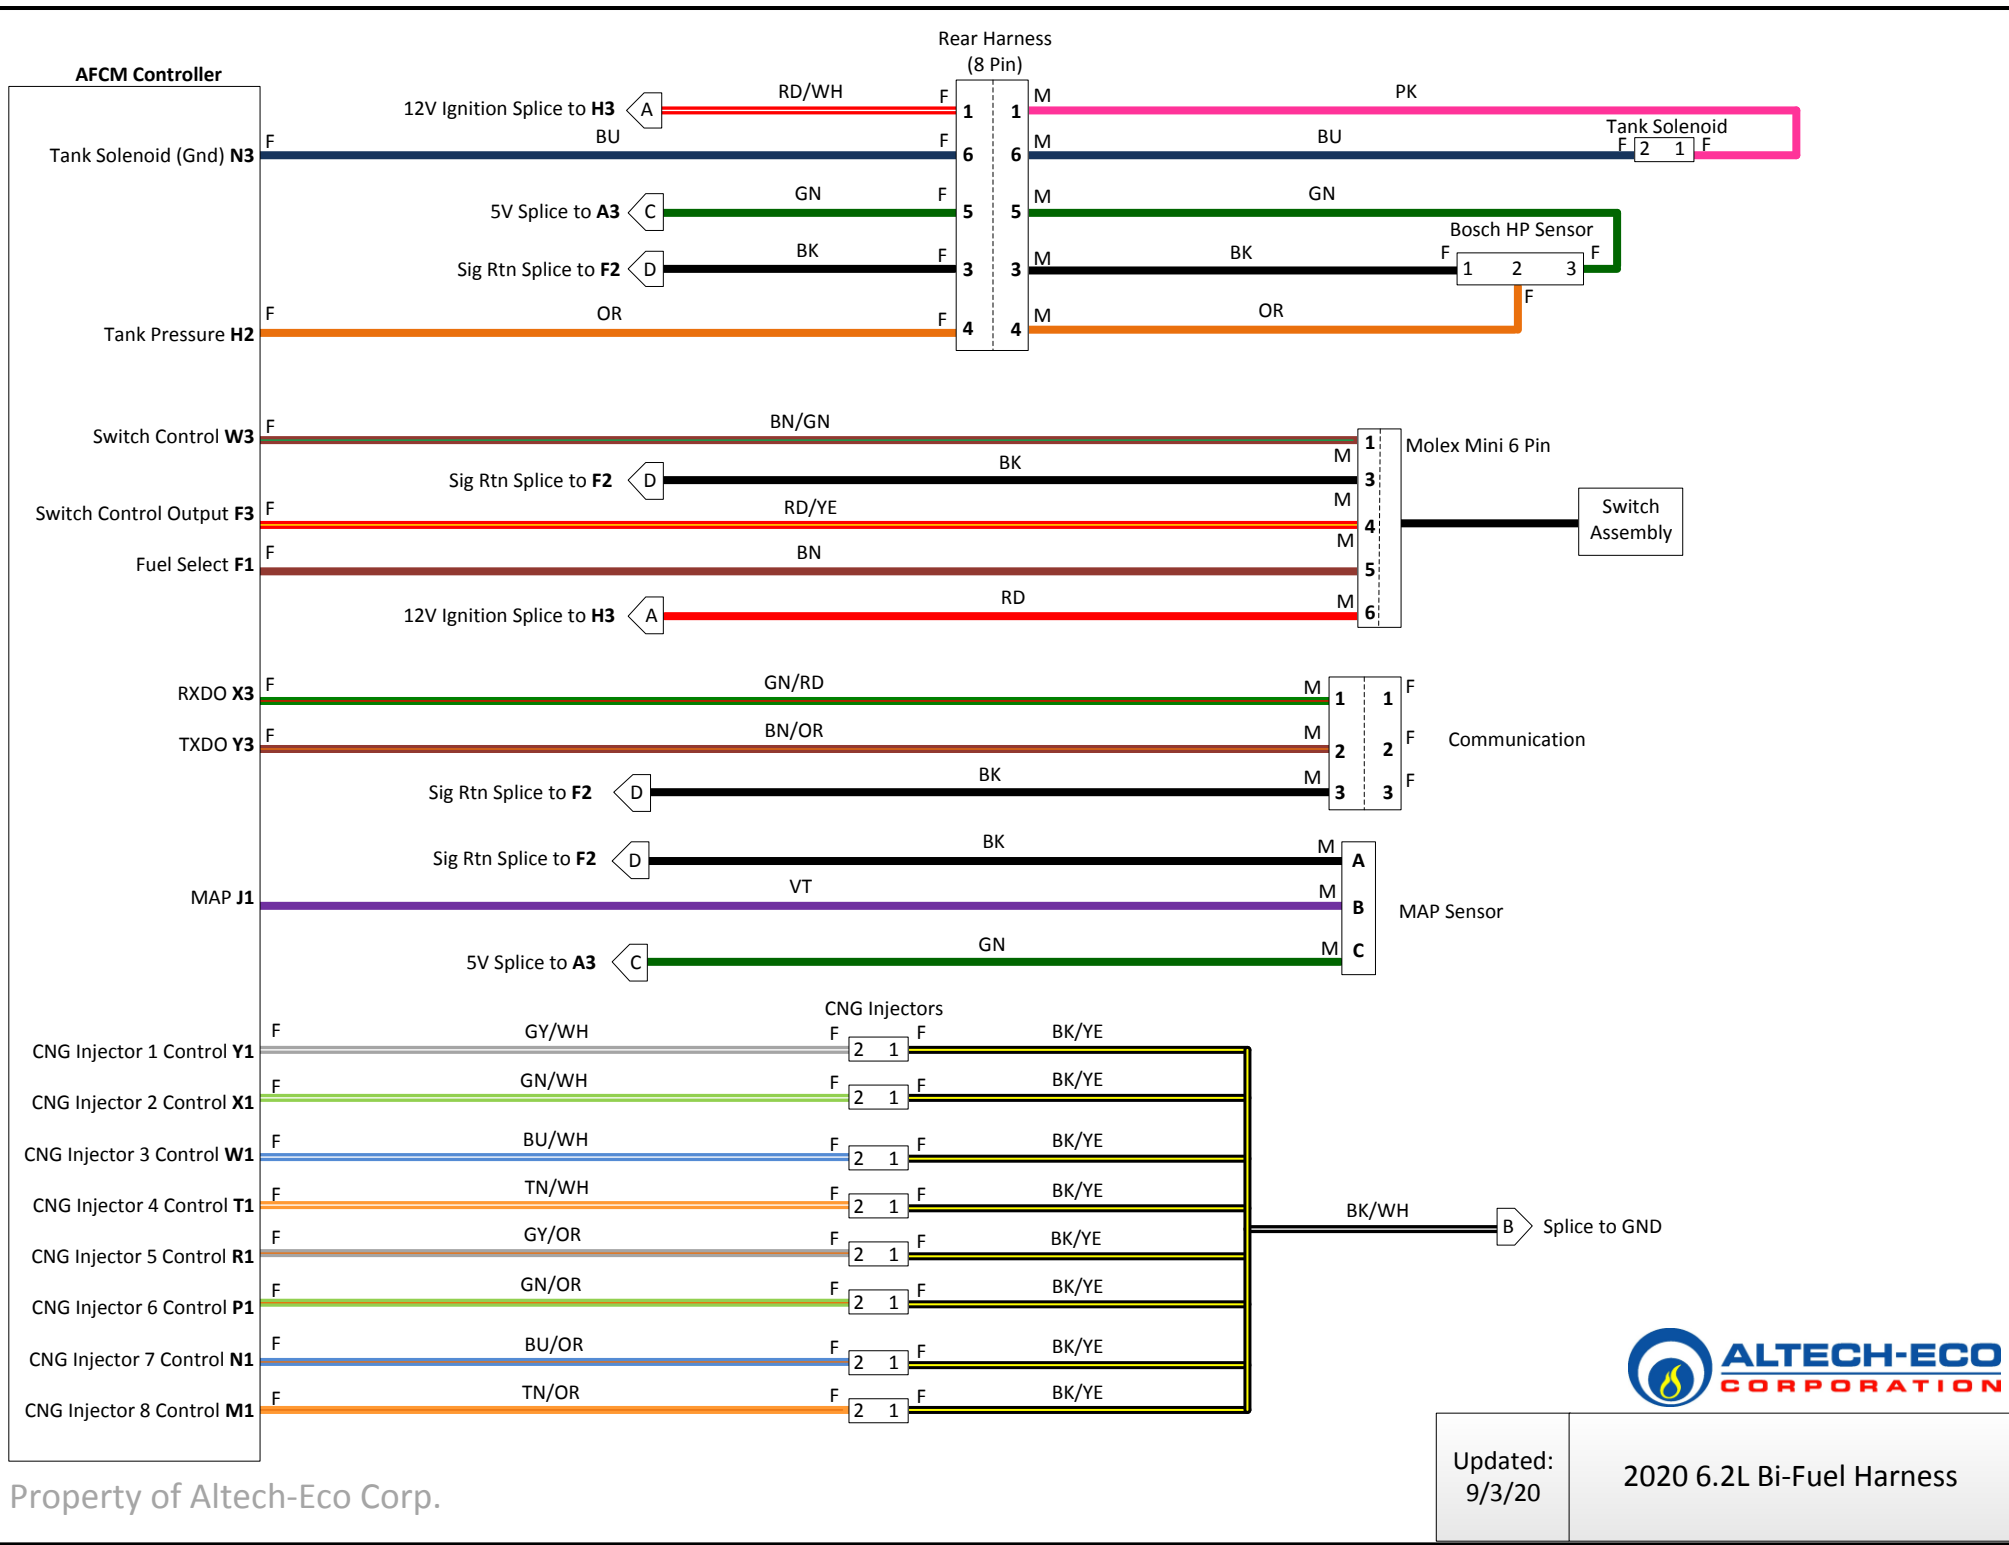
AFCM Controller

Rear Harness
(8 Pin)

12V Ignition Splice to **H3** A RD/WH F 1 1 M PK
Tank Solenoid (Gnd) **N3** F BU F 6 6 M BU Tank Solenoid F 2 1 F
5V Splice to **A3** C GN F 5 5 M GN
Bosch HP Sensor
Sig Rtn Splice to **F2** D BK F 3 3 M BK F 1 2 3 F
F
Tank Pressure **H2** F OR F 4 4 M OR

Switch Control **W3** F BN/GN 1 Molex Mini 6 Pin
Sig Rtn Splice to **F2** D BK M 3
Switch Control Output **F3** F RD/YE M 4 Switch Assembly
Fuel Select **F1** F BN M 5
12V Ignition Splice to **H3** A RD M 6

RXDO **X3** F GN/RD M 1 1 F
TXDO **Y3** F BN/OR M 2 2 F Communication
Sig Rtn Splice to **F2** D BK M 3 3 F

Sig Rtn Splice to **F2** D BK M A
MAP **J1** VT M B MAP Sensor
5V Splice to **A3** C GN M C

CNG Injectors
CNG Injector 1 Control **Y1** F GY/WH F 2 1 F BK/YE
CNG Injector 2 Control **X1** F GN/WH F 2 1 F BK/YE
CNG Injector 3 Control **W1** F BU/WH F 2 1 F BK/YE
CNG Injector 4 Control **T1** F TN/WH F 2 1 F BK/YE
BK/WH B Splice to GND
CNG Injector 5 Control **R1** F GY/OR F 2 1 F BK/YE
CNG Injector 6 Control **P1** F GN/OR F 2 1 F BK/YE
CNG Injector 7 Control **N1** F BU/OR F 2 1 F BK/YE
CNG Injector 8 Control **M1** F TN/OR F 2 1 F BK/YE

ALTECH-ECO
CORPORATION

Updated:
9/3/20

2020 6.2L Bi-Fuel Harness

Property of Altech-Eco Corp.